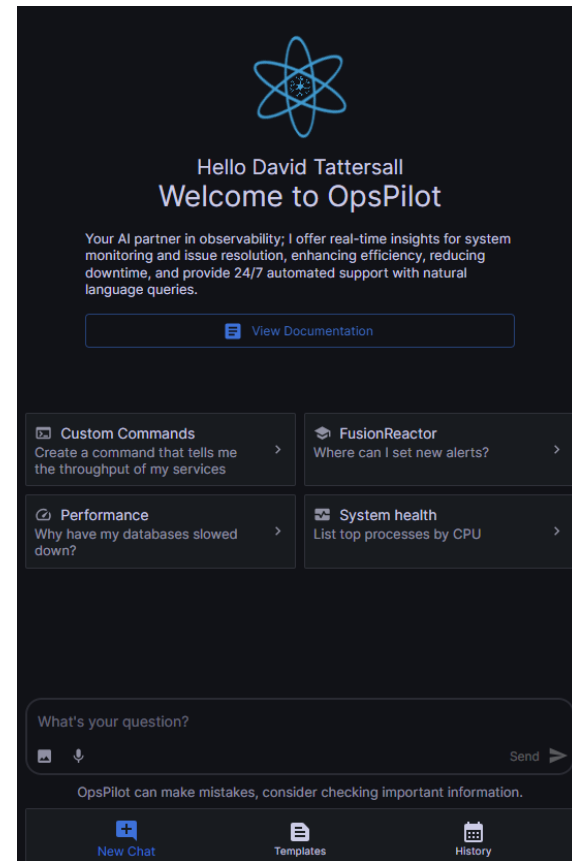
Hello David Tattersall
Welcome to OpsPilot

Your AI partner in observability; I offer real-time insights for system monitoring and issue resolution, enhancing efficiency, reducing downtime, and provide 24/7 automated support with natural language queries.

View Documentation

Custom Commands
Create a command that tells me the throughput of my services

FusionReactor
Where can I set new alerts?

Performance
Why have my databases slowed down?

System health
List top processes by CPU

What's your question?

Send

OpsPilot can make mistakes, consider checking important information.

New Chat
Templates
History